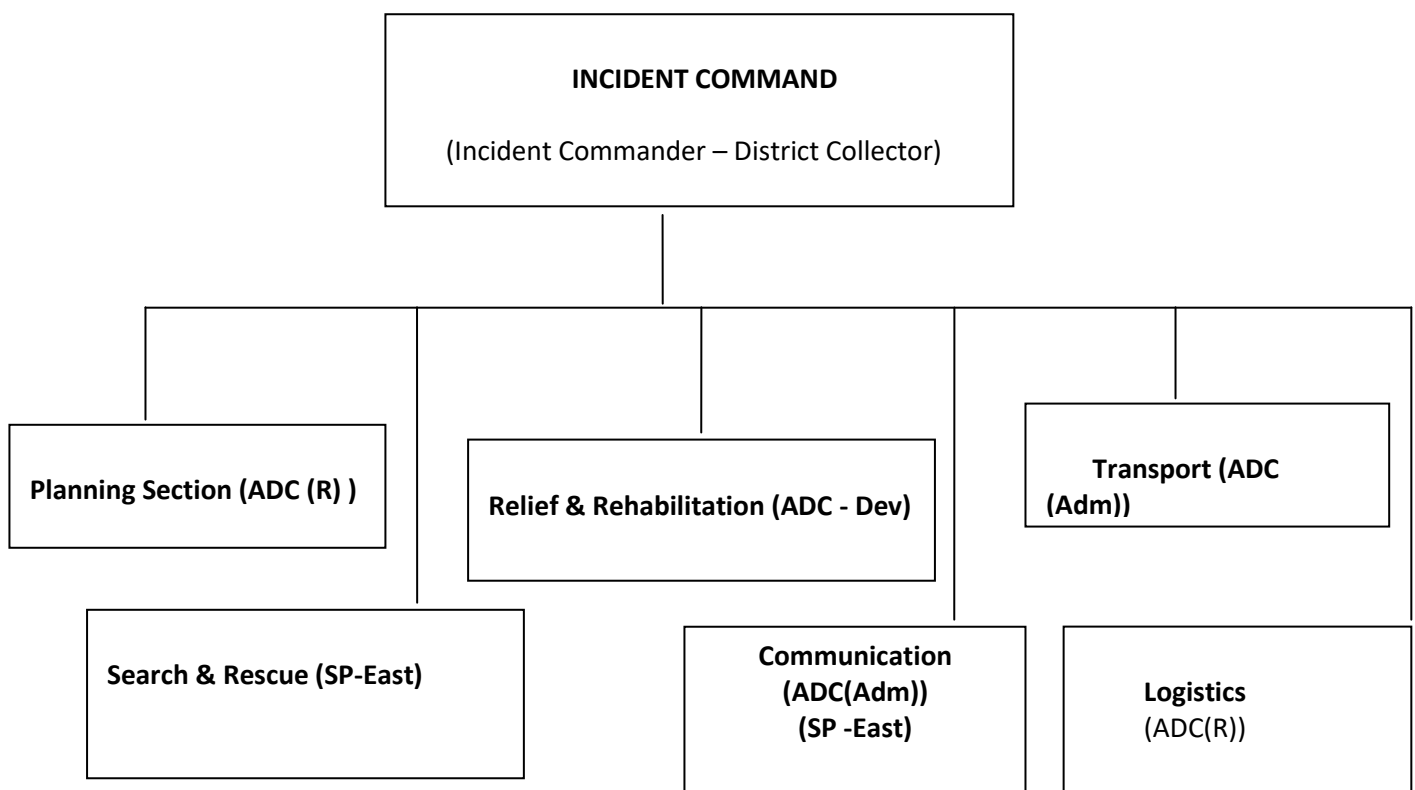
INCIDENT COMMAND

(Incident Commander – District Collector)

Planning Section (ADC (R) )

Relief & Rehabilitation (ADC - Dev)

Transport (ADC (Adm))

Search & Rescue (SP-East)

Communication (ADC(Adm)) (SP -East)

Logistics (ADC(R))